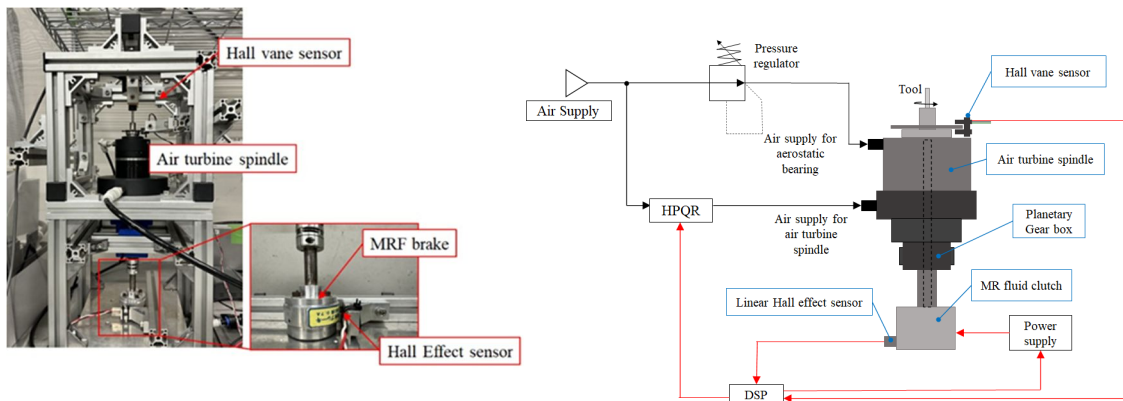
Hall vane sensor

Air turbine spindle

MRF brake

Hall Effect sensor

Air Supply

Pressure regulator

Tool

Hall vane sensor

Air supply for aerostatic bearing

Air turbine spindle

HPQR

Air supply for air turbine spindle

Planetary Gear box

Linear Hall effect sensor

MR fluid clutch

Power supply

DSP